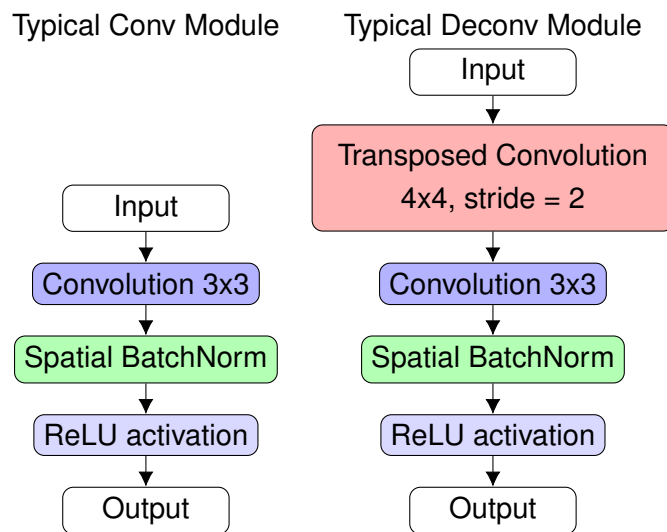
Typical Conv Module

Input

Convolution 3x3

Spatial BatchNorm

ReLU activation

Output

Typical Deconv Module

Input

Transposed Convolution
4x4, stride = 2

Convolution 3x3

Spatial BatchNorm

ReLU activation

Output